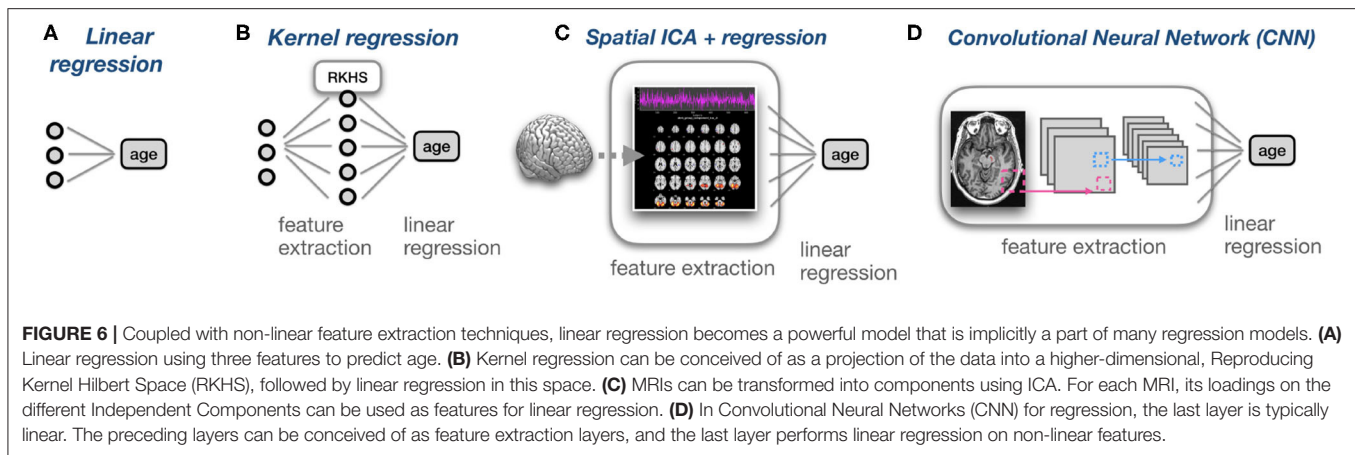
A Linear regression

age

B Kernel regression

RKHS

age

feature extraction

linear regression

C Spatial ICA + regression

age

feature extraction

linear regression

D Convolutional Neural Network (CNN)

age

feature extraction

linear regression

**FIGURE 6 |** Coupled with non-linear feature extraction techniques, linear regression becomes a powerful model that is implicitly a part of many regression models. **(A)** Linear regression using three features to predict age. **(B)** Kernel regression can be conceived of as a projection of the data into a higher-dimensional, Reproducing Kernel Hilbert Space (RKHS), followed by linear regression in this space. **(C)** MRIs can be transformed into components using ICA. For each MRI, its loadings on the different Independent Components can be used as features for linear regression. **(D)** In Convolutional Neural Networks (CNN) for regression, the last layer is typically linear. The preceding layers can be conceived of as feature extraction layers, and the last layer performs linear regression on non-linear features.